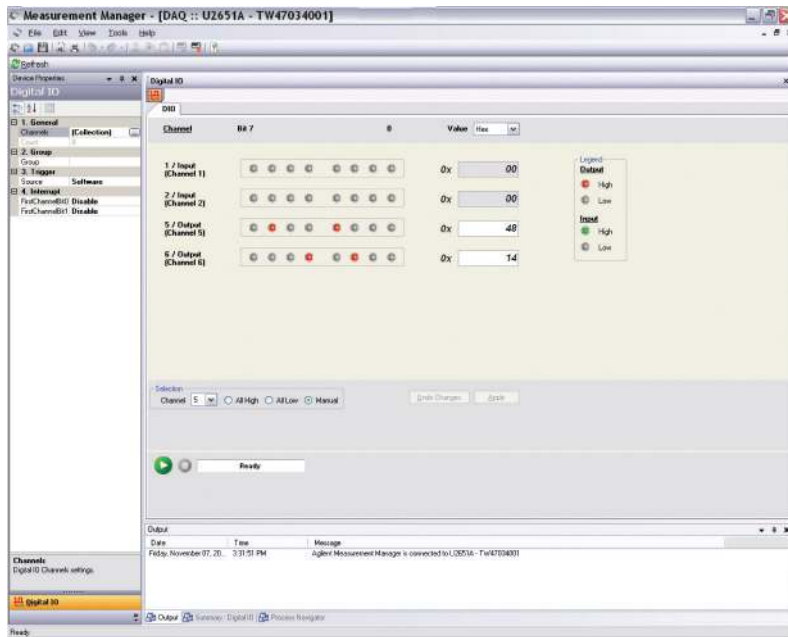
Measurement Manager - [DAQ :: U2651A - TW47034001]

File Edit View Tools Help

Refresh

Device Properties

Digital IO

| | |
|---|---|
| 1. General | |
| Channels | (Collection) |
| Count | 4 |
| 2. Group | |
| Group | |
| 3. Trigger | |
| Source | Software |
| 4. Interrupt | |
| FirstChannelBit0 | Disable |
| FirstChannelBit1 | Disable |

Channels
Digital IO Channels settings.

Digital IO

Digital IO

DIO

Channel Bit 7 0 Value Hex

1 / Input (Channel 1) 0x 00

2 / Input (Channel 2) 0x 00

5 / Output (Channel 5) 0x 48

6 / Output (Channel 6) 0x 14

Legend
Output
High
Low
Input
High
Low

Selection
Channel 5 All High All Low Manual

Undo Changes Apply

Ready

Output

| Date | Time | Message |
|---|---|---|
| Friday, November 07, 20... | 3:31:51 PM | Agilent Measurement Manager is connected to U2651A - TW47034001 |

Output Summary - Digital IO Process Navigator

Ready